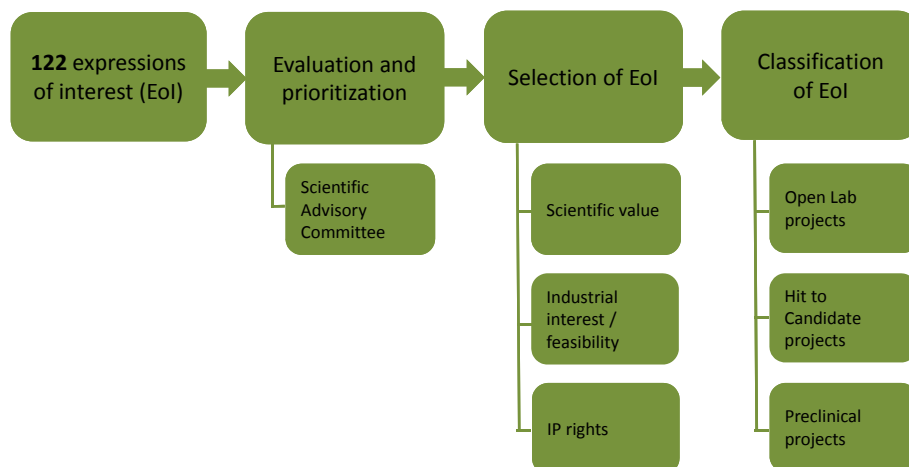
**122** expressions of interest (EoI)

Evaluation and prioritization

Scientific Advisory Committee

Selection of EoI

Scientific value

Industrial interest / feasibility

IP rights

Classification of EoI

Open Lab projects

Hit to Candidate projects

Preclinical projects